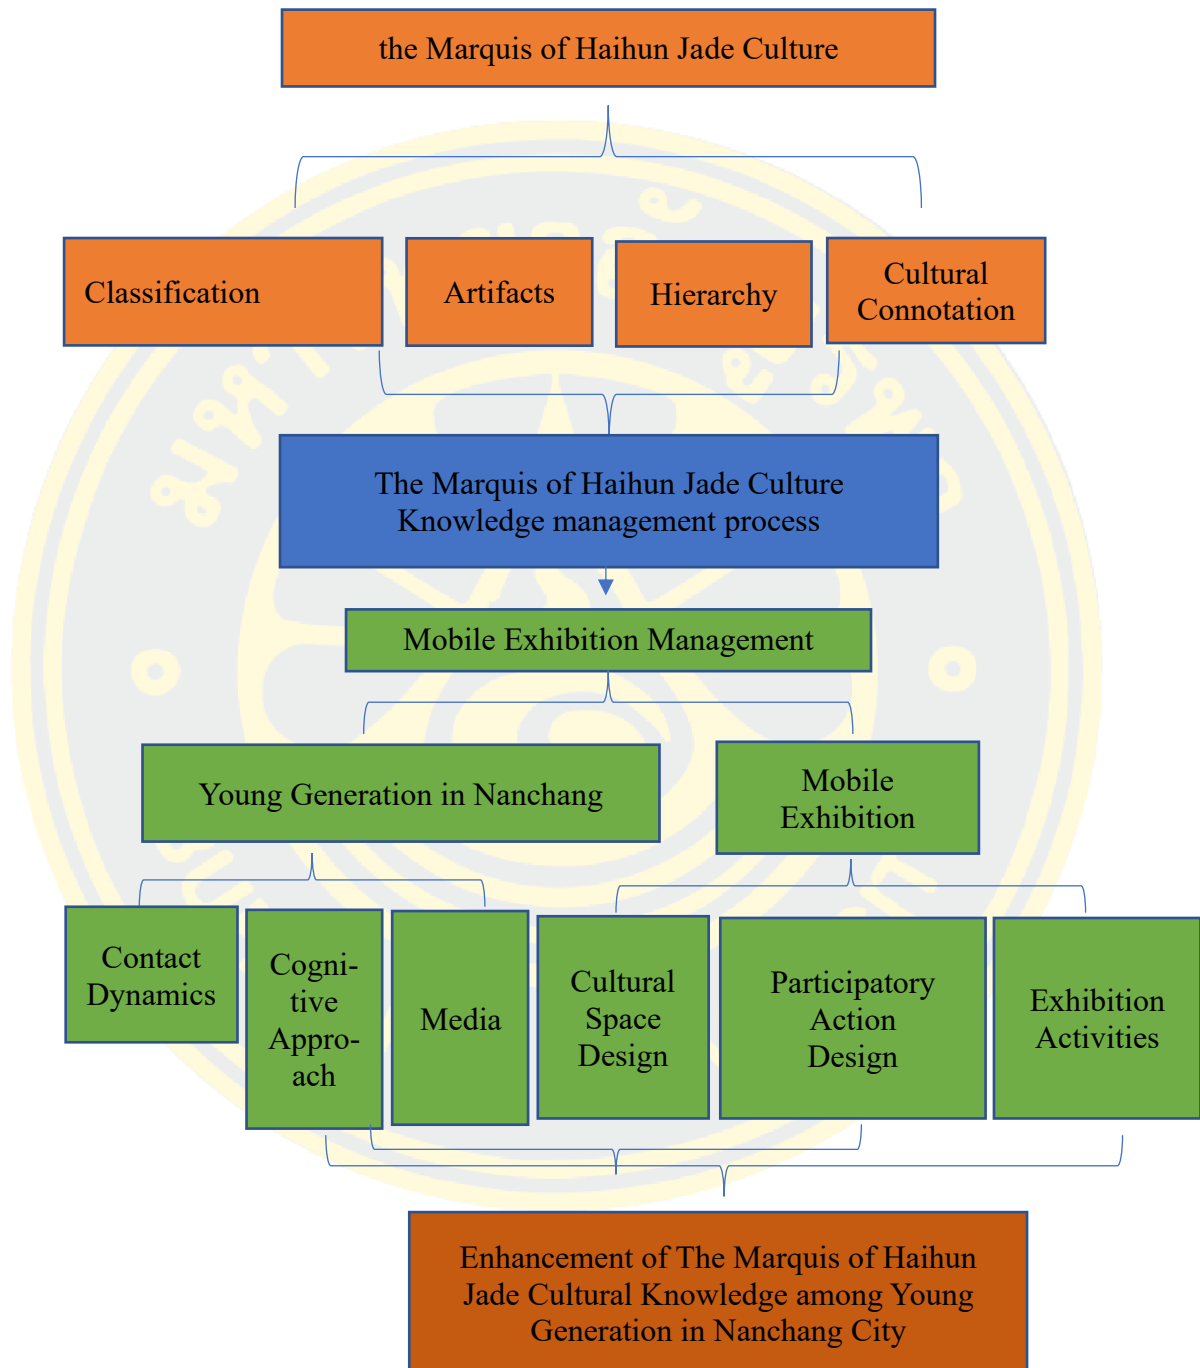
the Marquis of Haihun Jade Culture

Classification

Artifacts

Hierarchy

Cultural Connotation

The Marquis of Haihun Jade Culture Knowledge management process

Mobile Exhibition Management

Young Generation in Nanchang

Mobile Exhibition

Contact Dynamics

Cogni-tive Appro-ach

Media

Cultural Space Design

Participatory Action Design

Exhibition Activities

Enhancement of The Marquis of Haihun Jade Cultural Knowledge among Young Generation in Nanchang City